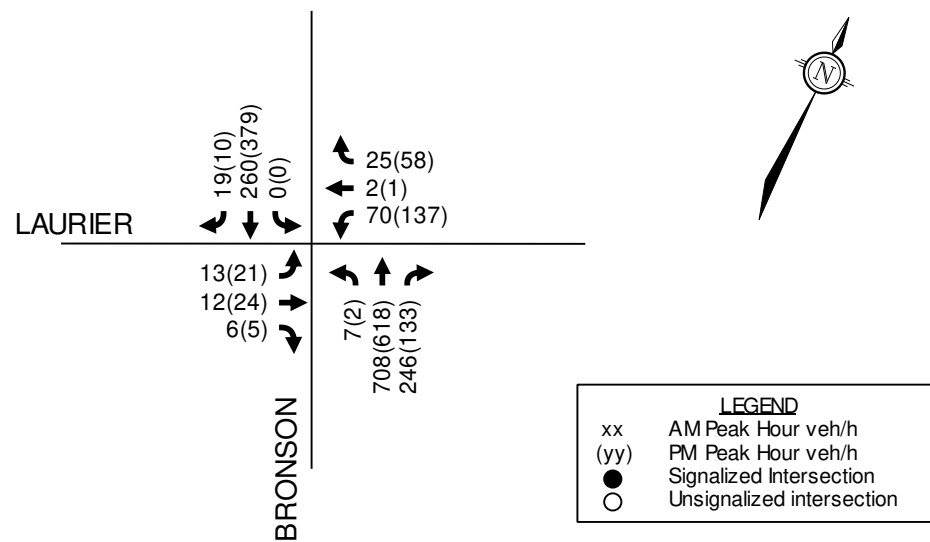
19(10)
260(379)
0(0)

25(58)
2(1)
70(137)

LAURIER

13(21)
12(24)
6(5)

7(2)
708(618)
246(133)

BRONSON

N

LEGEND
xx AM Peak Hour veh/h
(yy) PM Peak Hour veh/h
Signalized Intersection
Unsignalized intersection